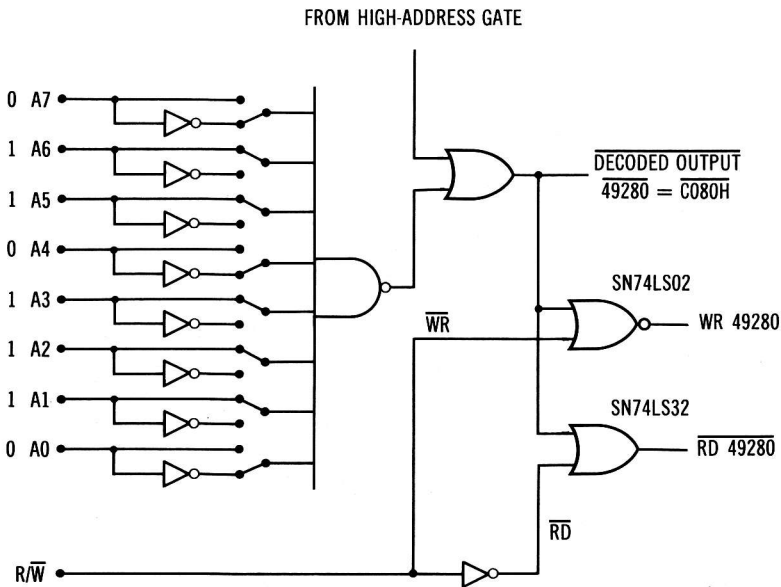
FROM HIGH-ADDRESS GATE

0 A7
1 A6
1 A5
0 A4
1 A3
1 A2
1 A1
0 A0

$\overline{\text{DECODED OUTPUT}}$
$\overline{49280} = \overline{\text{C080H}}$

SN74LS02

$\overline{\text{WR}}$

WR 49280

SN74LS32

$\overline{\text{RD 49280}}$

$\overline{\text{RD}}$

R/$\overline{\text{W}}$